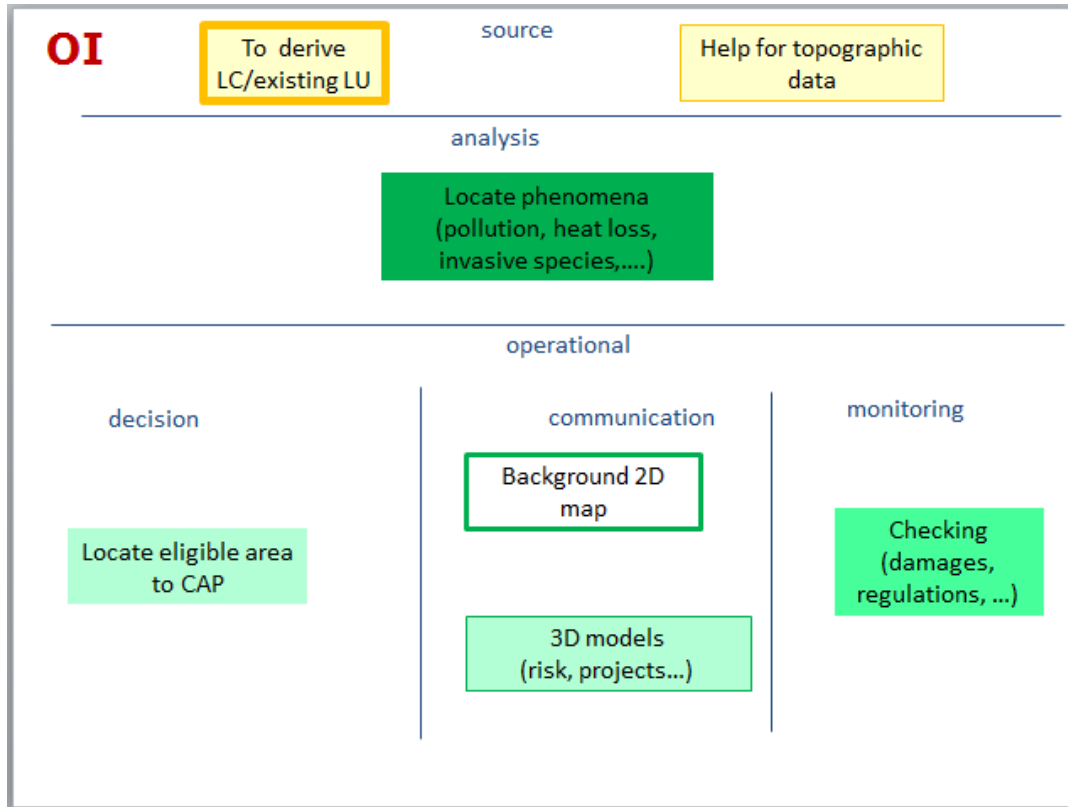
OI

To derive LC/existing LU

source

Help for topographic data

analysis

Locate phenomena (pollution, heat loss, invasive species,....)

operational

decision

communication

monitoring

Background 2D map

Locate eligible area to CAP

Checking (damages, regulations, ...)

3D models (risk, projects...)